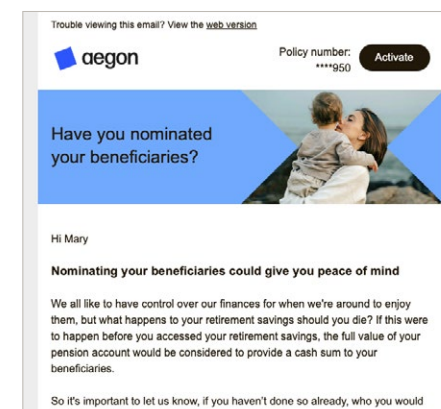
Trouble viewing this email? View the web version

aegon

Policy number:
****950

Activate

Have you nominated your beneficiaries?

Hi Mary

Nominating your beneficiaries could give you peace of mind

We all like to have control over our finances for when we're around to enjoy them, but what happens to your retirement savings should you die? If this were to happen before you accessed your retirement savings, the full value of your pension account would be considered to provide a cash sum to your beneficiaries.

So it's important to let us know, if you haven't done so already, who you would